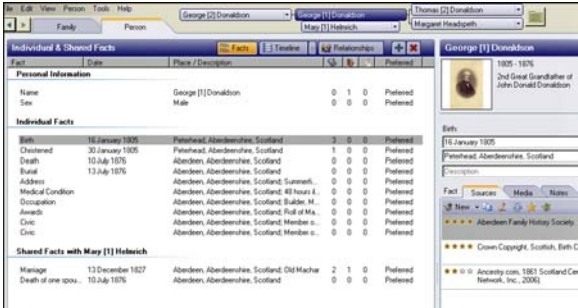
Edit View Person Tools Help

Family Person

George [2] Donaldson George [1] Donaldson Thomas [2] Donaldson
Mary [1] Helmrich Margaret Headspeth

Individual & Shared Facts
Facts Timeline Relationships

| Fact | Date | Place / Description | | | | Preferred |
|---|---|---|---|---|---|---|
| **Personal Information** | | | | | | |
| Name | | George [1] Donaldson | 0 | 1 | 0 | Preferred |
| Sex | | Male | 0 | 0 | 0 | Preferred |
| **Individual Facts** | | | | | | |
| Birth | 16 January 1805 | Peterhead, Aberdeenshire, Scotland | 3 | 0 | 0 | Preferred |
| Christened | 30 January 1805 | Peterhead, Aberdeenshire, Scotland | 1 | 0 | 0 | Preferred |
| Death | 10 July 1876 | Aberdeen, Aberdeenshire, Scotland | 1 | 0 | 0 | Preferred |
| Burial | 13 July 1876 | Aberdeen, Aberdeenshire, Scotland | 1 | 0 | 0 | Preferred |
| Address | | Aberdeen, Aberdeenshire, Scotland; Summerfi... | 0 | 0 | 0 | Preferred |
| Medical Condition | | Aberdeen, Aberdeenshire, Scotland; 48 hours il... | 0 | 0 | 0 | Preferred |
| Occupation | | Aberdeen, Aberdeenshire, Scotland; Builder, M... | 0 | 0 | 0 | Preferred |
| Awards | | Aberdeen, Aberdeenshire, Scotland; Roll of Ma... | 0 | 0 | 0 | Preferred |
| Civic | | Aberdeen, Aberdeenshire, Scotland; Member o... | 0 | 0 | 0 | Preferred |
| Civic | | Aberdeen, Aberdeenshire, Scotland; Member o... | 0 | 0 | 0 | Preferred |
| **Shared Facts with Mary [1] Helmrich** | | | | | | |
| Marriage | 13 December 1827 | Aberdeen, Aberdeenshire, Scotland; Old Machar | 2 | 1 | 0 | Preferred |
| Death of one spou... | 10 July 1876 | Aberdeen, Aberdeenshire, Scotland | 0 | 0 | 0 | Preferred |

George [1] Donaldson
1805 - 1876
2nd Great Grandfather of John Donald Donaldson

Birth
16 January 1805
Peterhead, Aberdeenshire, Scotland
Description

Fact Sources Media Notes
New
★★★★ Aberdeen Family History Society.
★★★★ Crown Copyright, Scottish, Birth C
★★☆☆ Ancestry.com, 1861 Scotland Cen Network, Inc., 2006)